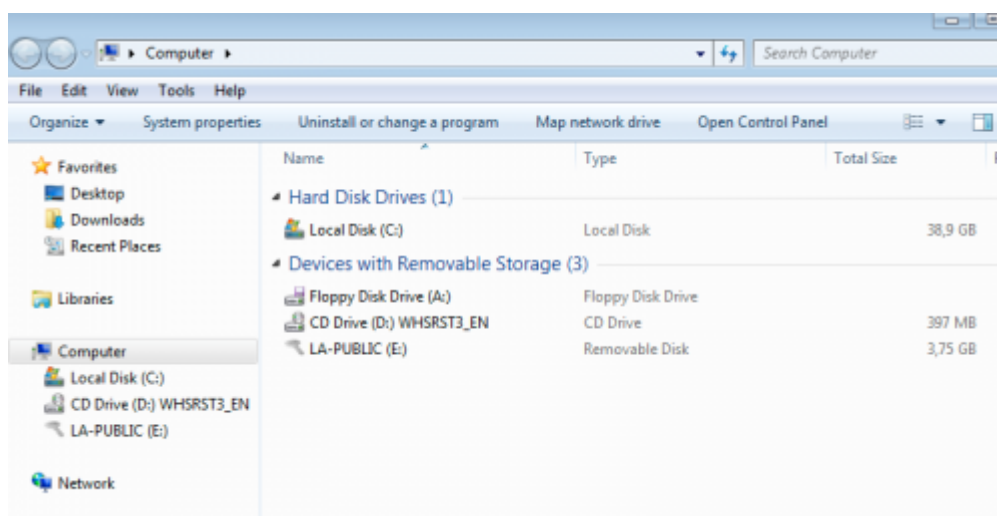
▸ Computer ▸

Search Computer

File Edit View Tools Help

Organize ▾ System properties Uninstall or change a program Map network drive Open Control Panel

Favorites
Desktop
Downloads
Recent Places

Libraries

Computer
Local Disk (C:)
CD Drive (D:) WHSRST3_EN
LA-PUBLIC (E:)

Network

| Name | Type | Total Size |
|---|---|---|
| Hard Disk Drives (1) | | |
| Local Disk (C:) | Local Disk | 38,9 GB |
| Devices with Removable Storage (3) | | |
| Floppy Disk Drive (A:) | Floppy Disk Drive | |
| CD Drive (D:) WHSRST3_EN | CD Drive | 397 MB |
| LA-PUBLIC (E:) | Removable Disk | 3,75 GB |